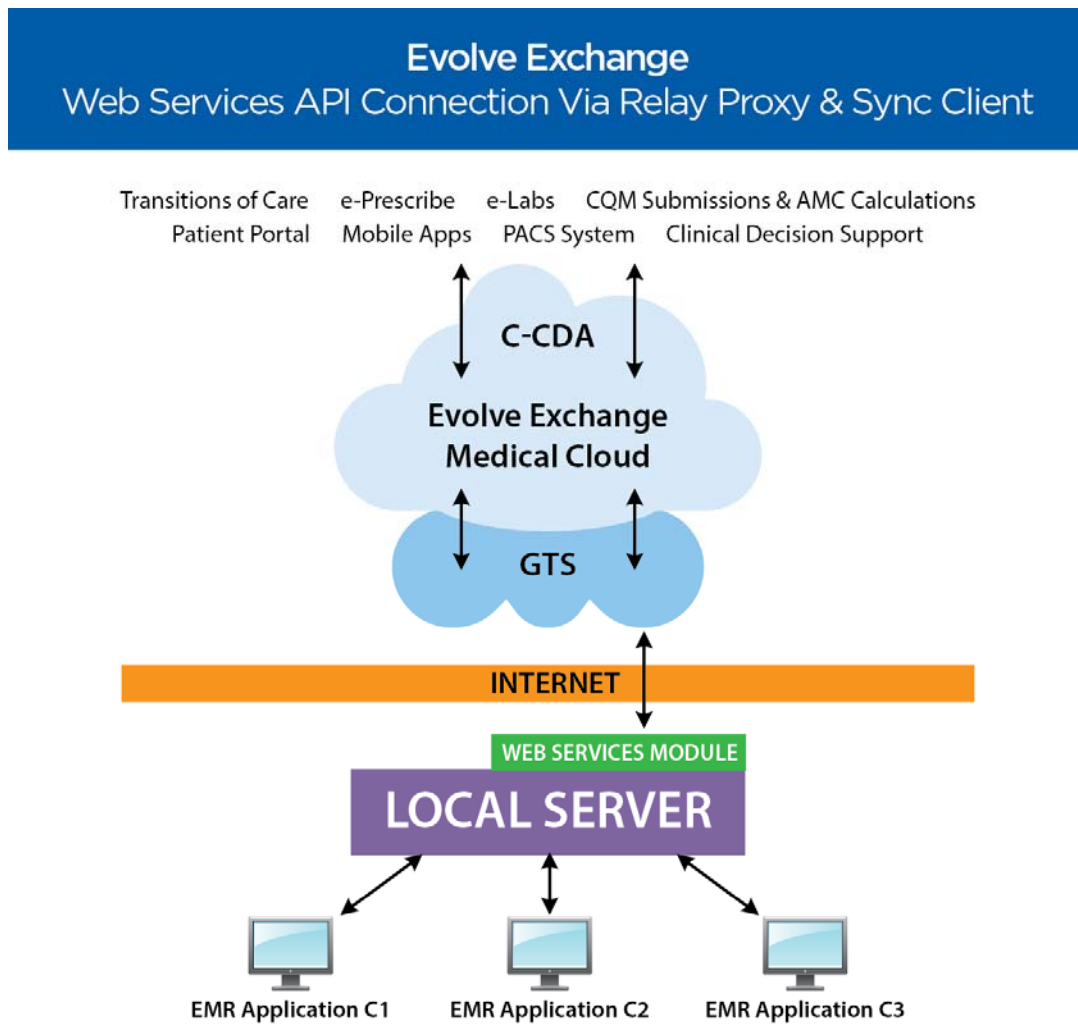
Evolve Exchange
Web Services API Connection Via Relay Proxy & Sync Client

Transitions of Care e-Prescribe e-Labs CQM Submissions & AMC Calculations
Patient Portal Mobile Apps PACS System Clinical Decision Support

C-CDA

Evolve Exchange
Medical Cloud

GTS

INTERNET

WEB SERVICES MODULE

LOCAL SERVER

EMR Application C1 EMR Application C2 EMR Application C3